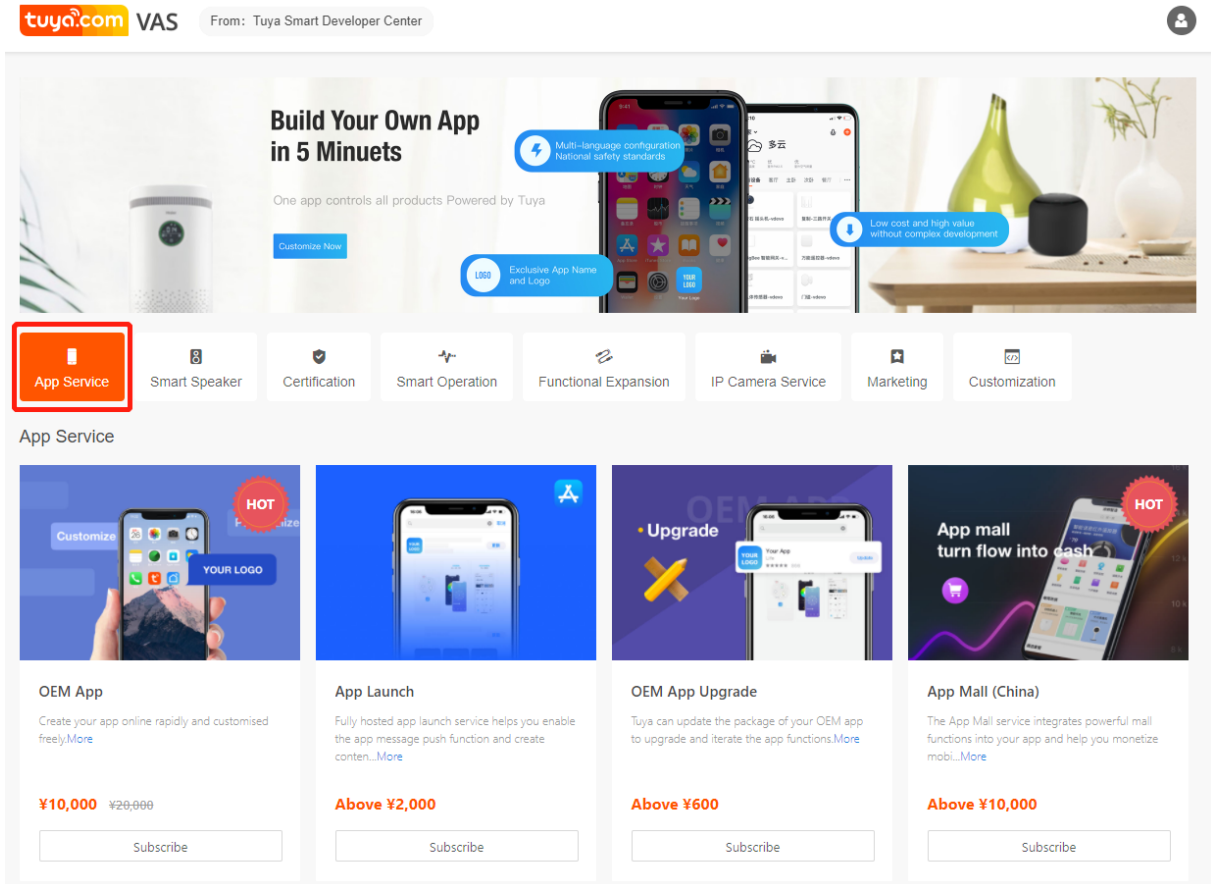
tuya.com VAS From: Tuya Smart Developer Center

Build Your Own App in 5 Minuets

One app controls all products Powered by Tuya

Customize Now

Multi-language configuration National safety standards

多云

Low cost and high value without complex development

LOGO Exclusive App Name and Logo

YOUR LOGO

App Service Smart Speaker Certification Smart Operation Functional Expansion IP Camera Service Marketing Customization

App Service

HOT

Customize

YOUR LOGO

Upgrade

Your App

App mall turn flow into cash

HOT

OEM App

Create your app online rapidly and customised freely.More

¥10,000 ¥20,000

Subscribe

App Launch

Fully hosted app launch service helps you enable the app message push function and create conten...More

Above ¥2,000

Subscribe

OEM App Upgrade

Tuya can update the package of your OEM app to upgrade and iterate the app functions.More

Above ¥600

Subscribe

App Mall (China)

The App Mall service integrates powerful mall functions into your app and help you monetize mobi...More

Above ¥10,000

Subscribe